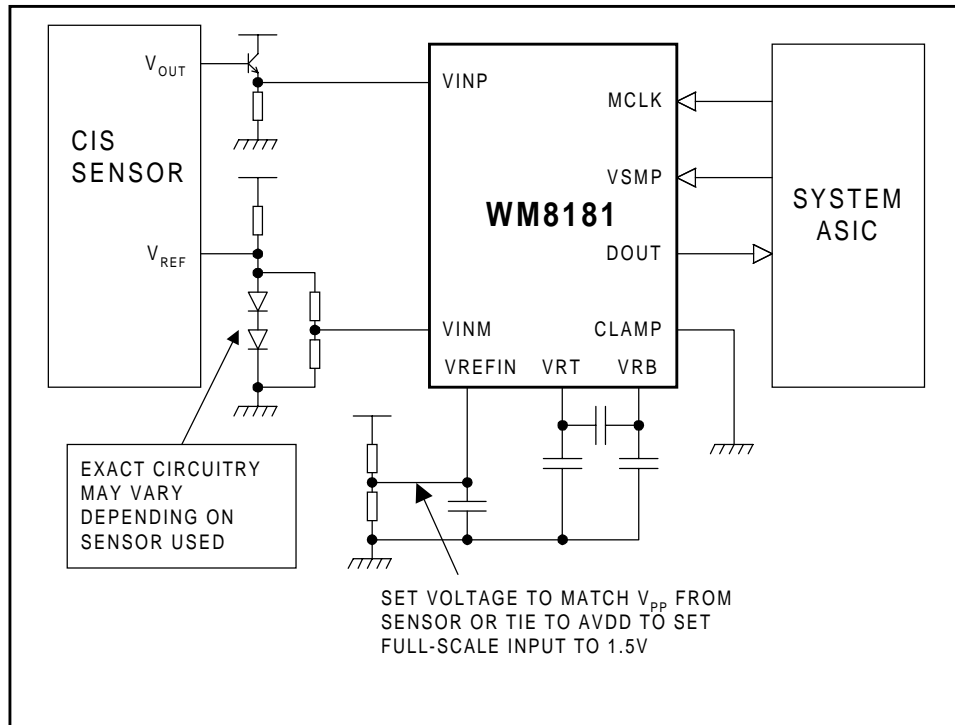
CIS SENSOR

$V_{OUT}$

$V_{REF}$

VINP

MCLK

VSMP

WM8181

DOUT

VINM

CLAMP

VREFIN

VRT

VRB

SYSTEM ASIC

EXACT CIRCUITRY MAY VARY DEPENDING ON SENSOR USED

SET VOLTAGE TO MATCH $V_{PP}$ FROM SENSOR OR TIE TO AVDD TO SET FULL-SCALE INPUT TO 1.5V